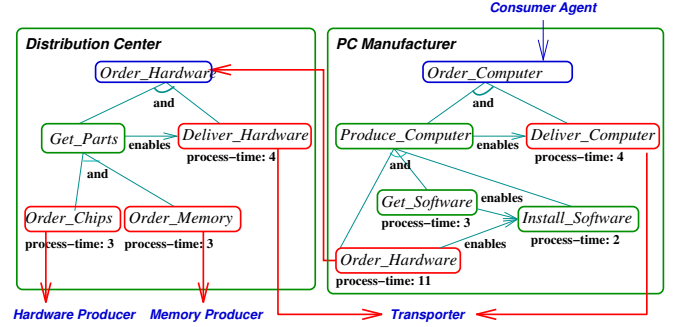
Consumer Agent

Distribution Center

Order_Hardware

and

Get_Parts

enables

Deliver_Hardware

process-time: 4

and

Order_Chips

Order_Memory

process-time: 3

process-time: 3

PC Manufacturer

Order_Computer

and

Produce_Computer

enables

Deliver_Computer

process-time: 4

and

Get_Software

enables

Install_Software

process-time: 3

process-time: 2

enables

Order_Hardware

process-time: 11

Hardware Producer

Memory Producer

Transporter